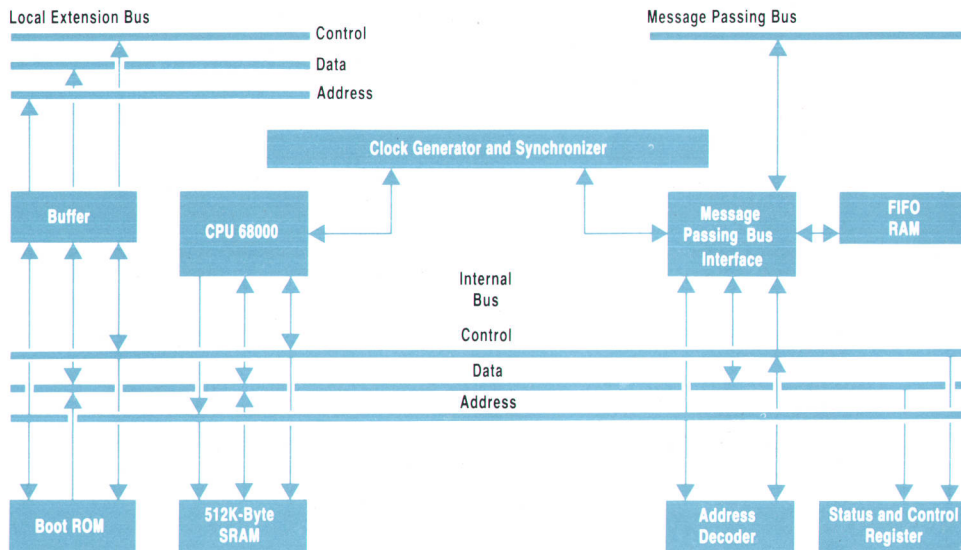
Local Extension Bus
Control
Data
Address

Message Passing Bus

Clock Generator and Synchronizer

Buffer

CPU 68000

Message Passing Bus Interface

FIFO RAM

Internal Bus

Control
Data
Address

Boot ROM

512K-Byte SRAM

Address Decoder

Status and Control Register